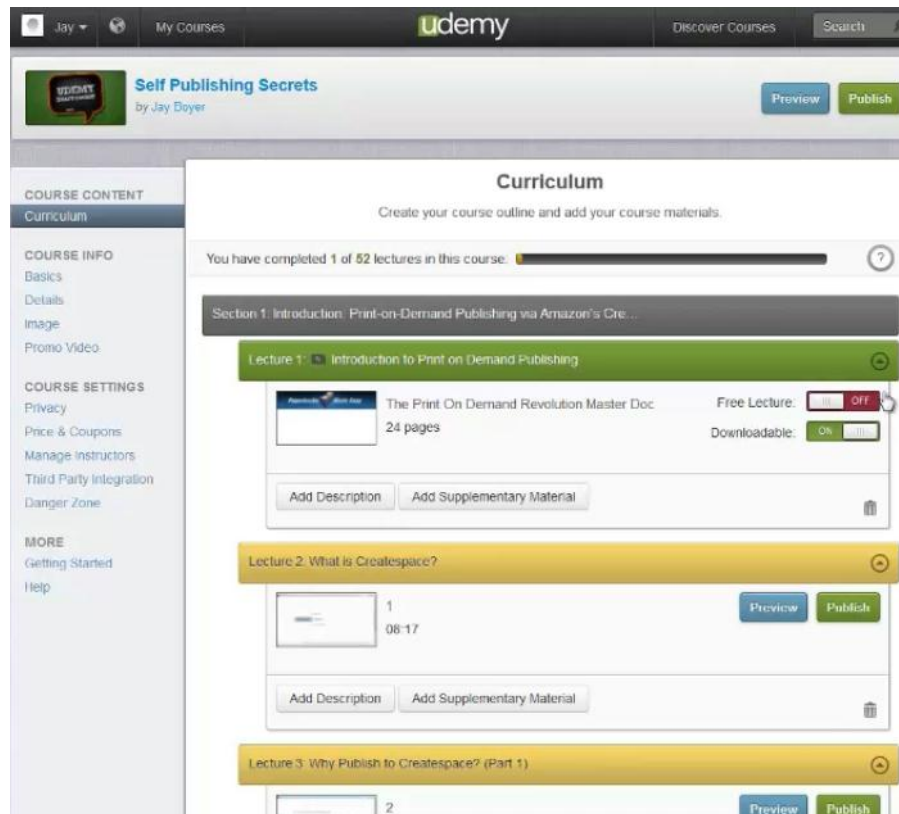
Jay ▾ My Courses udemy Discover Courses Search

UDEMY
Self Publishing Secrets
by Jay Boyer

Preview Publish

COURSE CONTENT
Curriculum

COURSE INFO
Basics
Details
Image
Promo Video

COURSE SETTINGS
Privacy
Price & Coupons
Manage Instructors
Third Party Integration
Danger Zone

MORE
Getting Started
Help

Curriculum
Create your course outline and add your course materials.

You have completed 1 of 52 lectures in this course:

?

Section 1: Introduction: Print-on-Demand Publishing via Amazon's Cre...

Lecture 1: Introduction to Print on Demand Publishing

The Print On Demand Revolution Master Doc
24 pages

Free Lecture: OFF
Downloadable: ON

Add Description Add Supplementary Material

Lecture 2: What is Createspace?

1
08:17

Preview Publish

Add Description Add Supplementary Material

Lecture 3: Why Publish to Createspace? (Part 1)

2

Preview Publish